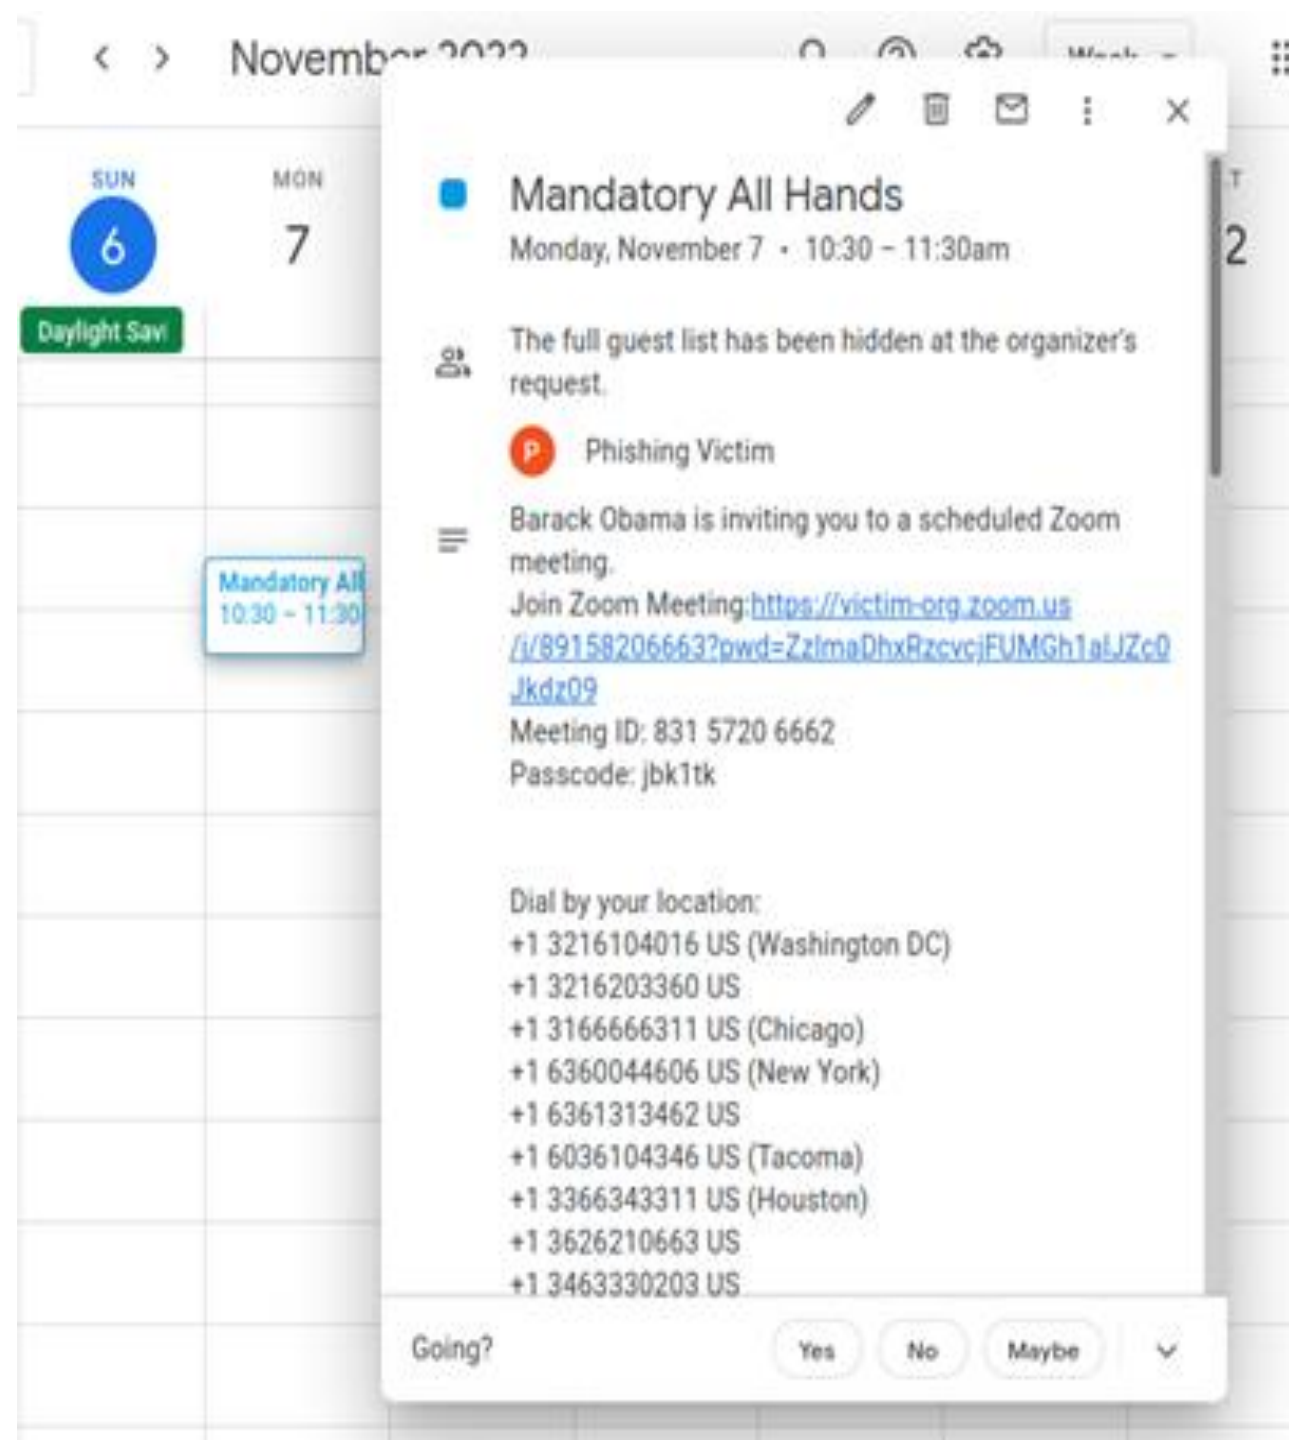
November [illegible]

Week

SUN
6

MON
7

T
2

Daylight Savi

Mandatory All
10:30 – 11:30

Mandatory All Hands
Monday, November 7 • 10:30 – 11:30am

The full guest list has been hidden at the organizer's request.

P Phishing Victim

Barack Obama is inviting you to a scheduled Zoom meeting.
Join Zoom Meeting:https://victim-org.zoom.us/j/89158206663?pwd=ZzlmaDhxRzcvcjFUMGh1aUZc0Jkdz09
Meeting ID: 831 5720 6662
Passcode: jbk1tk

Dial by your location:
+1 3216104016 US (Washington DC)
+1 3216203360 US
+1 3166666311 US (Chicago)
+1 6360044606 US (New York)
+1 6361313462 US
+1 6036104346 US (Tacoma)
+1 3366343311 US (Houston)
+1 3626210663 US
+1 3463330203 US

Going?
Yes
No
Maybe